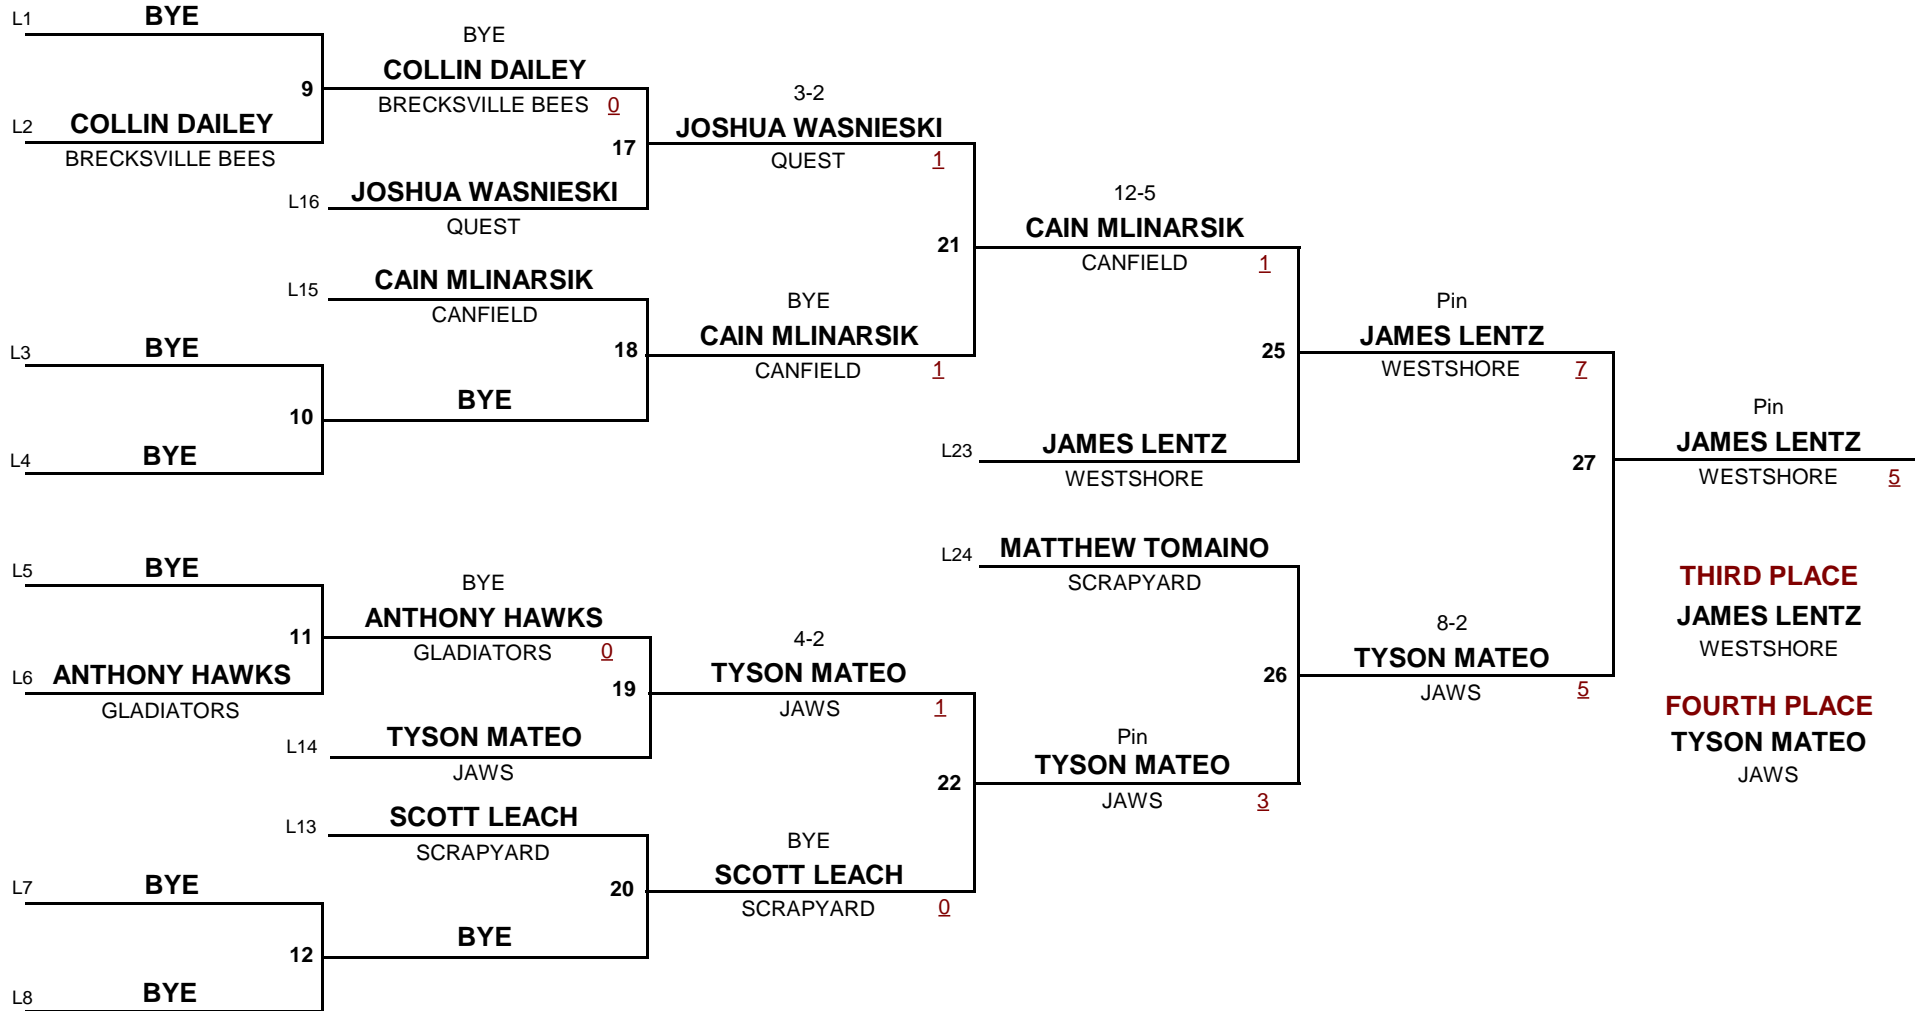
L1 BYE

L2 COLLIN DAILEY
BRECKSVILLE BEES

9

BYE
COLLIN DAILEY
BRECKSVILLE BEES 0

L16 JOSHUA WASNIESKI
QUEST

17

3-2
JOSHUA WASNIESKI
QUEST 1

L15 CAIN MLINARSIK
CANFIELD

L3 BYE

10

BYE

L4 BYE

18

BYE
CAIN MLINARSIK
CANFIELD 1

21

12-5
CAIN MLINARSIK
CANFIELD 1

L23 JAMES LENTZ
WESTSHORE

25

Pin
JAMES LENTZ
WESTSHORE 7

27

Pin
JAMES LENTZ
WESTSHORE 5

L5 BYE

L6 ANTHONY HAWKS
GLADIATORS

11

BYE
ANTHONY HAWKS
GLADIATORS 0

L14 TYSON MATEO
JAWS

19

4-2
TYSON MATEO
JAWS 1

L13 SCOTT LEACH
SCRAPYARD

L7 BYE

12

BYE

L8 BYE

20

BYE
SCOTT LEACH
SCRAPYARD 0

22

Pin
TYSON MATEO
JAWS 3

L24 MATTHEW TOMAINO
SCRAPYARD

26

8-2
TYSON MATEO
JAWS 5

THIRD PLACE
JAMES LENTZ
WESTSHORE

FOURTH PLACE
TYSON MATEO
JAWS